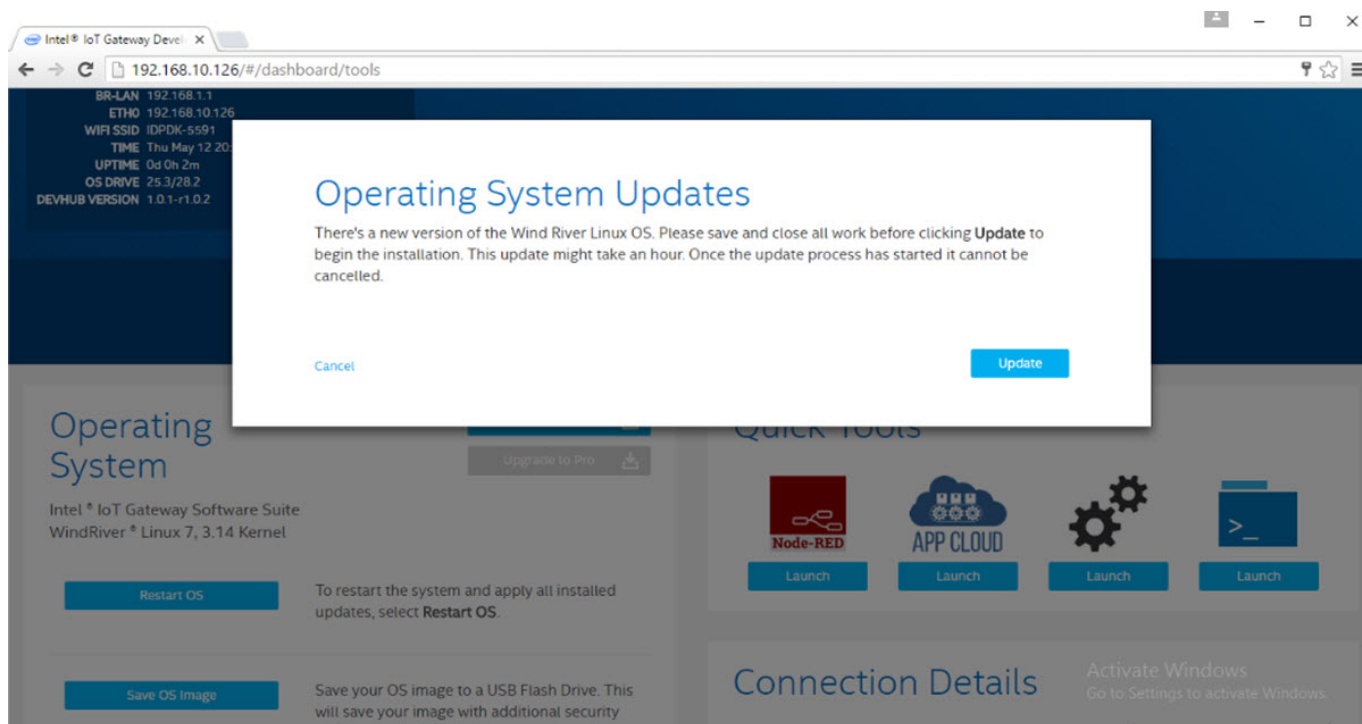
Intel® IoT Gateway Devel ×

192.168.10.126/#/dashboard/tools

BR-LAN 192.168.1.1
ETH0 192.168.10.126
WIFI SSID IDPDK-5591
TIME Thu May 12 20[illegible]
UPTIME 0d 0h 2m
OS DRIVE 25.3/28.2
DEVHUB VERSION 1.0.1-r1.0.2

Operating System Updates

There's a new version of the Wind River Linux OS. Please save and close all work before clicking **Update** to begin the installation. This update might take an hour. Once the update process has started it cannot be cancelled.

Cancel

Update

Operating System

Upgrade to Pro

Intel® IoT Gateway Software Suite
WindRiver® Linux 7, 3.14 Kernel

Restart OS

To restart the system and apply all installed updates, select **Restart OS**.

Save OS Image

Save your OS image to a USB Flash Drive. This will save your image with additional security

Quick Tools

Node-RED

APP CLOUD

>_

Launch

Launch

Launch

Launch

Connection Details

Activate Windows
Go to Settings to activate Windows.